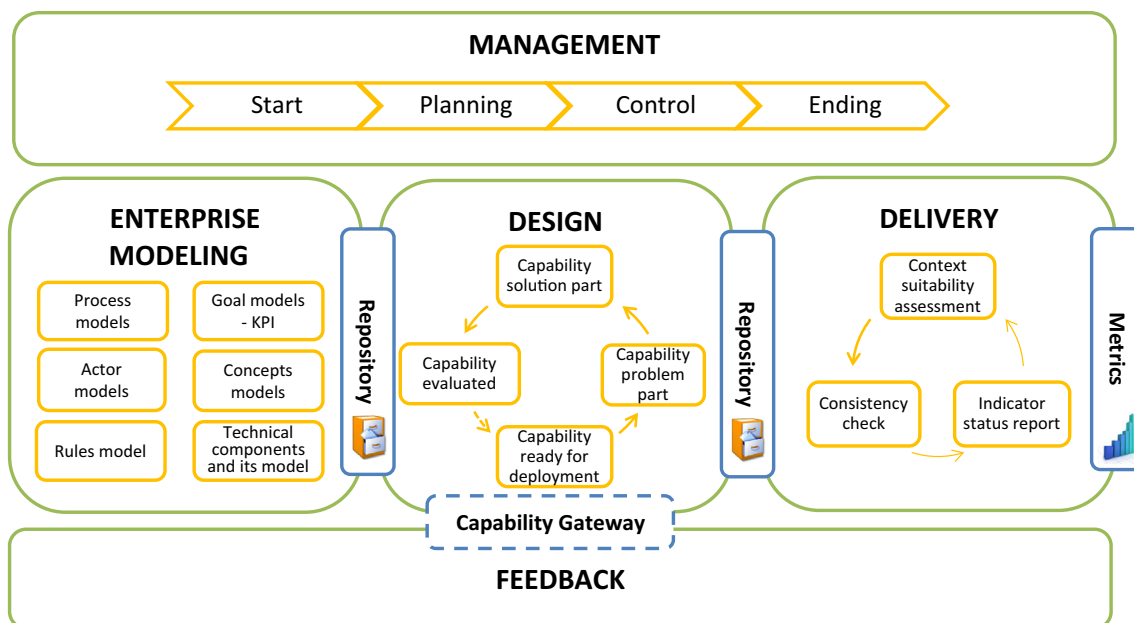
MANAGEMENT

Start

Planning

Control

Ending

ENTERPRISE MODELING

Process models

Goal models - KPI

Actor models

Concepts models

Rules model

Technical components and its model

Repository

DESIGN

Capability solution part

Capability evaluated

Capability problem part

Capability ready for deployment

Repository

DELIVERY

Context suitability assessment

Consistency check

Indicator status report

Metrics

Capability Gateway

FEEDBACK